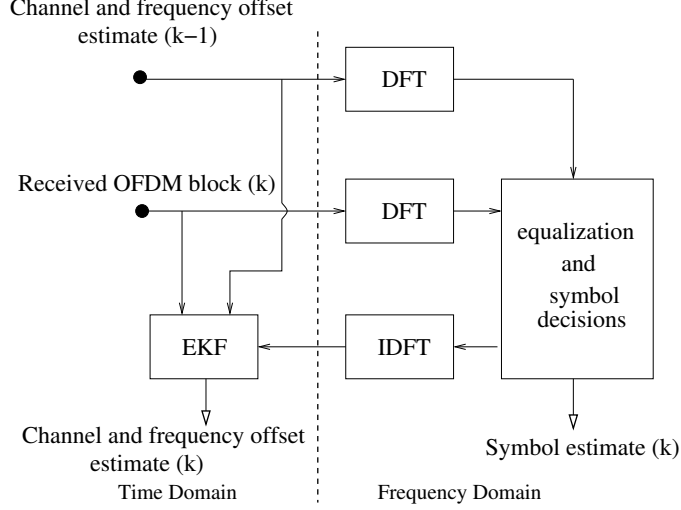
Channel and frequency offset estimate (k−1)

DFT

Received OFDM block (k)

DFT

equalization and symbol decisions

EKF

IDFT

Channel and frequency offset estimate (k)

Symbol estimate (k)

Time Domain

Frequency Domain